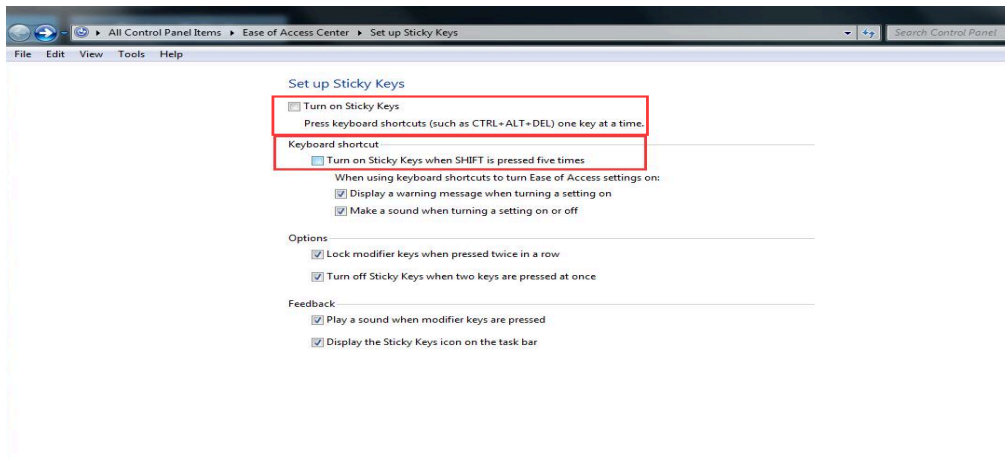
All Control Panel Items ▸ Ease of Access Center ▸ Set up Sticky Keys

Search Control Panel

File Edit View Tools Help

Set up Sticky Keys

Turn on Sticky Keys

Press keyboard shortcuts (such as CTRL+ALT+DEL) one key at a time.

Keyboard shortcut

Turn on Sticky Keys when SHIFT is pressed five times

When using keyboard shortcuts to turn Ease of Access settings on:

Display a warning message when turning a setting on

Make a sound when turning a setting on or off

Options

Lock modifier keys when pressed twice in a row

Turn off Sticky Keys when two keys are pressed at once

Feedback

Play a sound when modifier keys are pressed

Display the Sticky Keys icon on the task bar